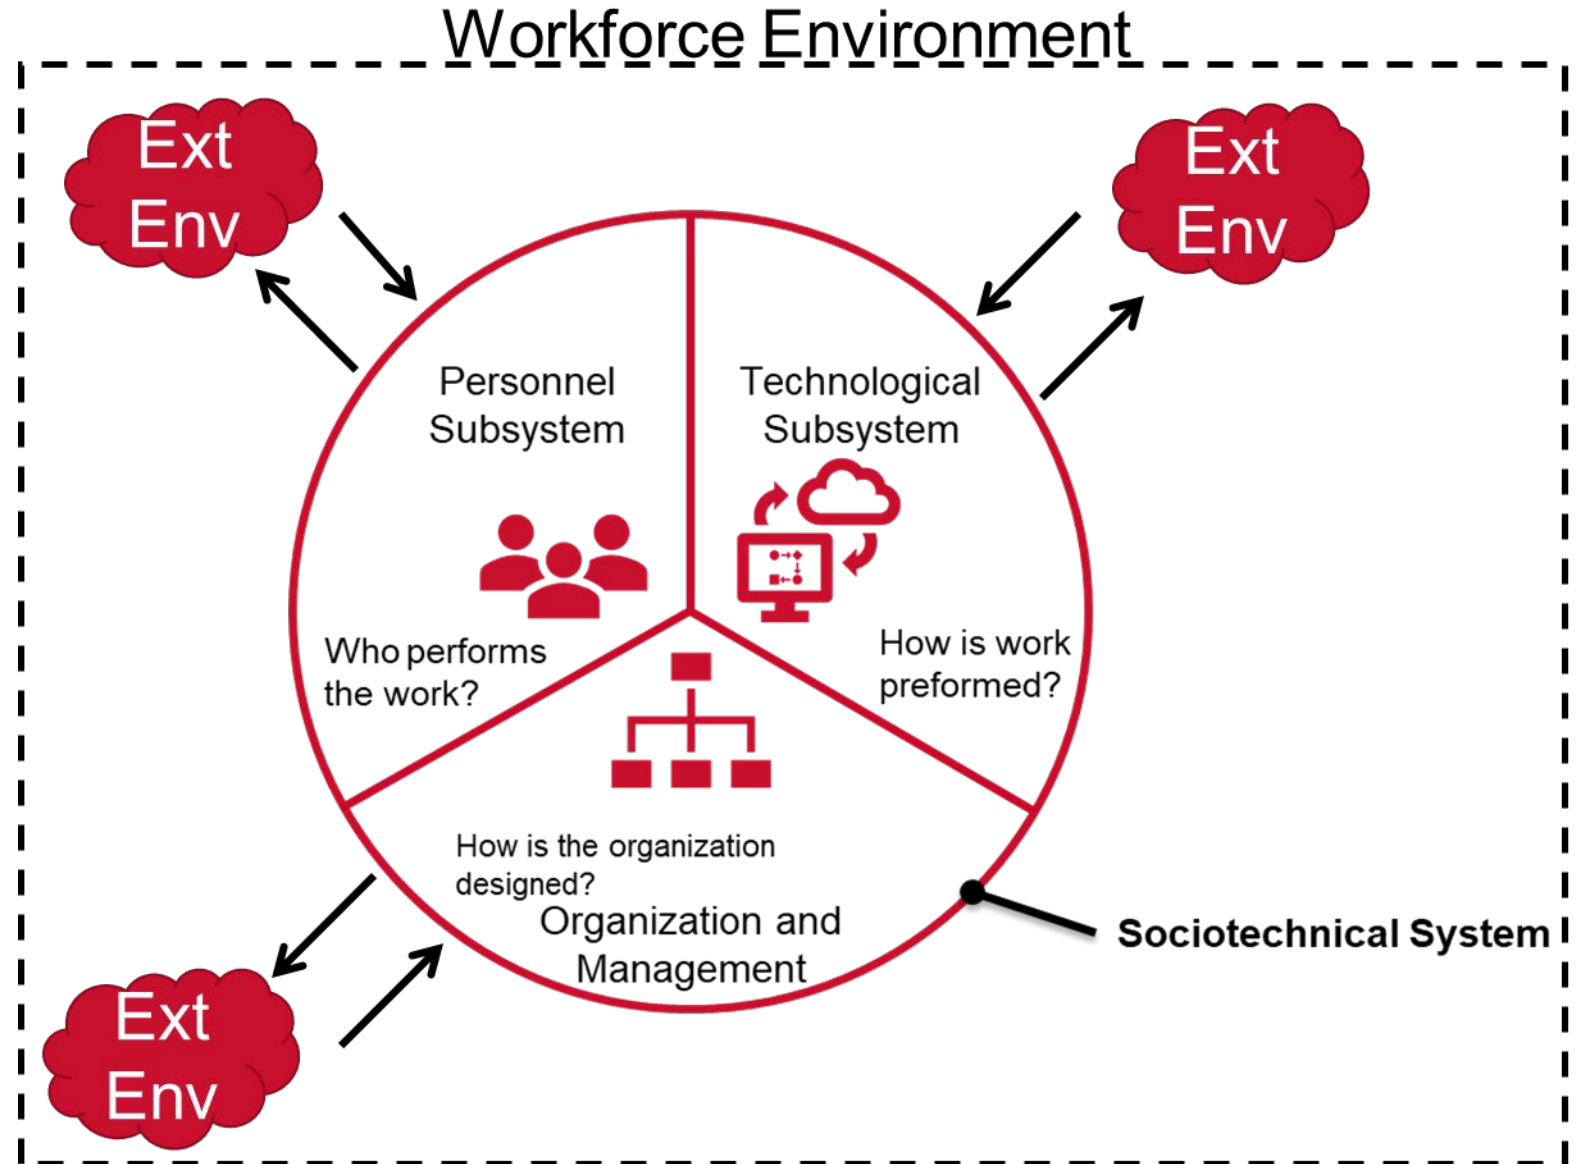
Workforce Environment

Ext Env

Ext Env

Personnel Subsystem

Technological Subsystem

Who performs the work?

How is work preformed?

How is the organization designed?

Organization and Management

Sociotechnical System

Ext Env